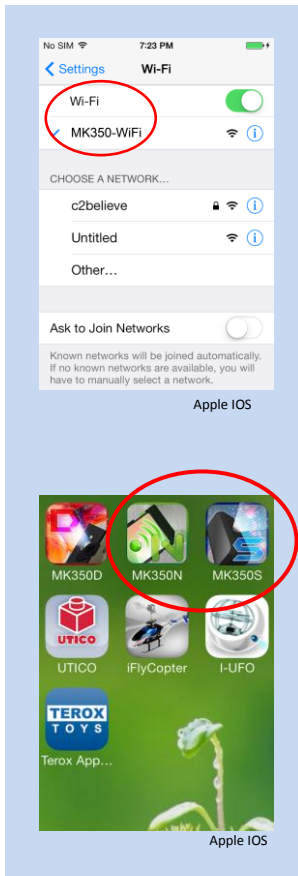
No SIM 7:23 PM

Settings Wi-Fi

Wi-Fi

MK350-WiFi

CHOOSE A NETWORK...

c2believe

Untitled

Other...

Ask to Join Networks

Known networks will be joined automatically. If no known networks are available, you will have to manually select a network.

Apple IOS

MK350D MK350N MK350S

UTICO

UTICO iFlyCopter I-UFO

TEROX TOYS

Terox App...

Apple IOS